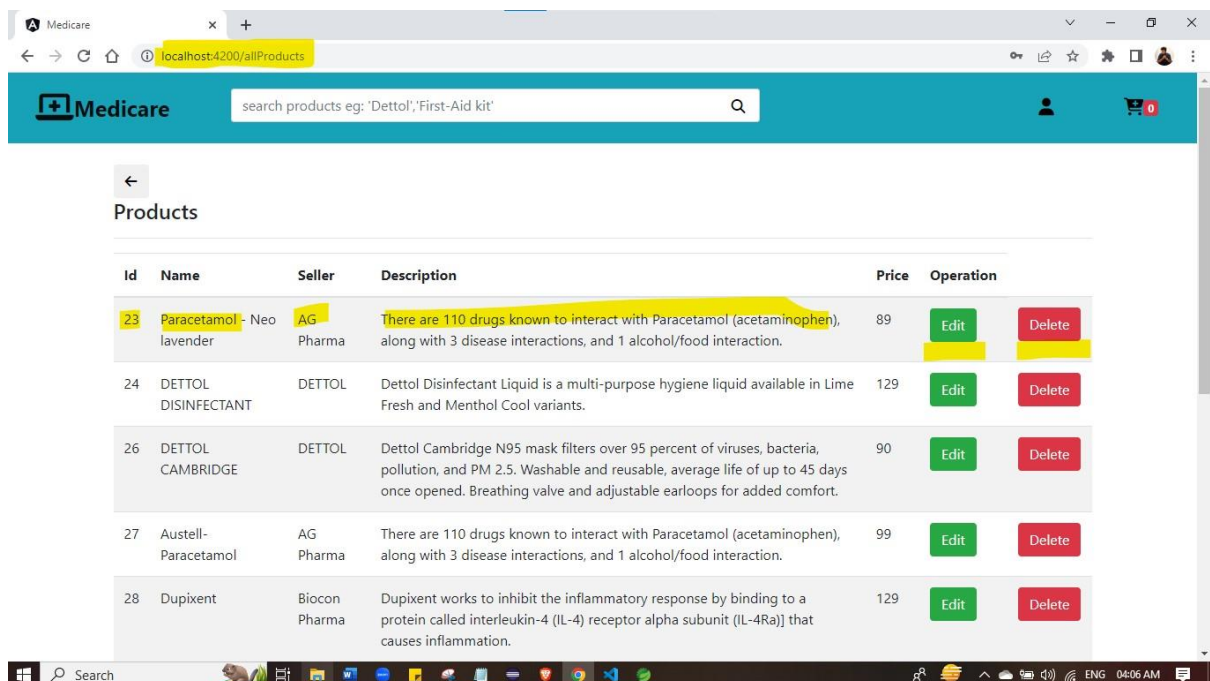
Medicare × +

localhost:4200/allProducts

Medicare

search products eg: 'Dettol','First-Aid kit'

0

←

Products

| Id | Name | Seller | Description | Price | Operation | |
|---|---|---|---|---|---|---|
| 23 | Paracetamol - Neo lavender | AG Pharma | There are 110 drugs known to interact with Paracetamol (acetaminophen), along with 3 disease interactions, and 1 alcohol/food interaction. | 89 | Edit | Delete |
| 24 | DETTOL DISINFECTANT | DETTOL | Dettol Disinfectant Liquid is a multi-purpose hygiene liquid available in Lime Fresh and Menthol Cool variants. | 129 | Edit | Delete |
| 26 | DETTOL CAMBRIDGE | DETTOL | Dettol Cambridge N95 mask filters over 95 percent of viruses, bacteria, pollution, and PM 2.5. Washable and reusable, average life of up to 45 days once opened. Breathing valve and adjustable earloops for added comfort. | 90 | Edit | Delete |
| 27 | Austell-Paracetamol | AG Pharma | There are 110 drugs known to interact with Paracetamol (acetaminophen), along with 3 disease interactions, and 1 alcohol/food interaction. | 99 | Edit | Delete |
| 28 | Dupixent | Biocon Pharma | Dupixent works to inhibit the inflammatory response by binding to a protein called interleukin-4 (IL-4) receptor alpha subunit (IL-4Ra)] that causes inflammation. | 129 | Edit | Delete |

Search

ENG 04:06 AM